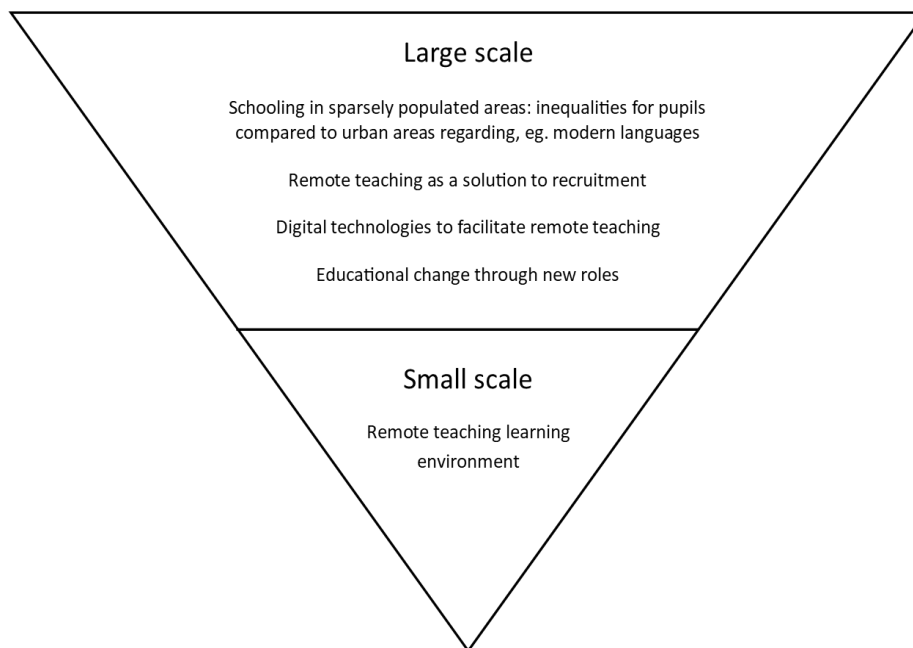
Large scale

Schooling in sparsely populated areas: inequalities for pupils compared to urban areas regarding, eg. modern languages

Remote teaching as a solution to recruitment

Digital technologies to facilitate remote teaching

Educational change through new roles

Small scale

Remote teaching learning environment